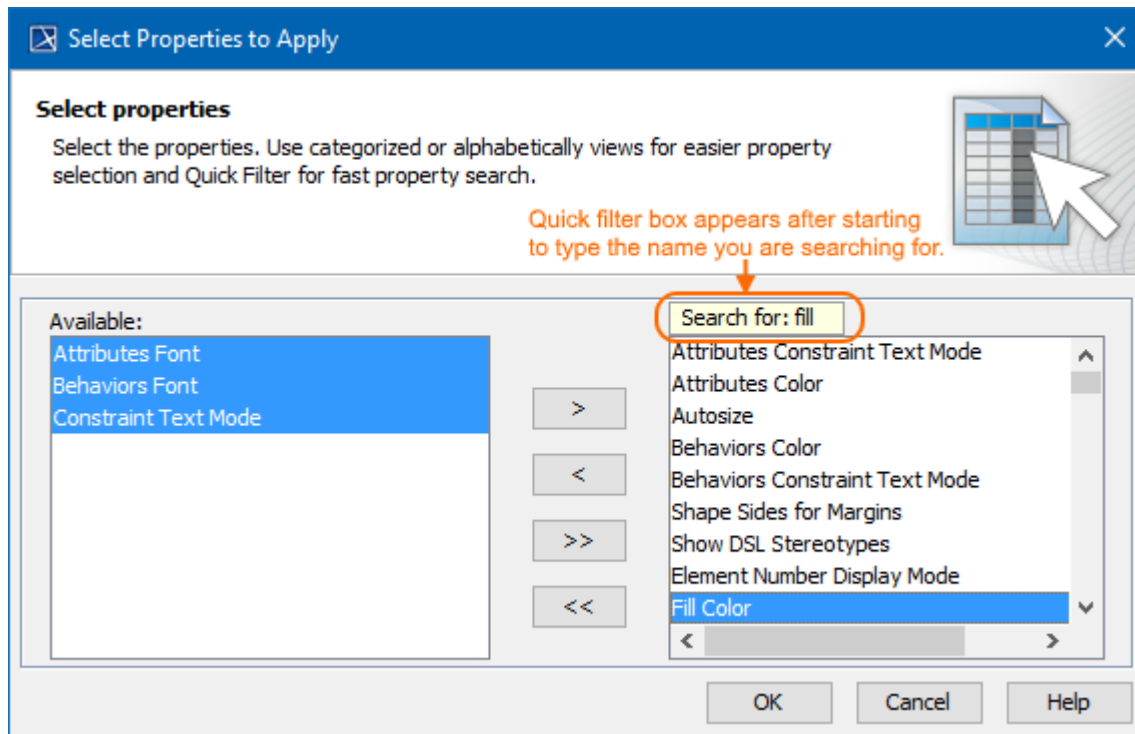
Select Properties to Apply

Select properties

Select the properties. Use categorized or alphabetically views for easier property selection and Quick Filter for fast property search.

Quick filter box appears after starting to type the name you are searching for.

Available:

Attributes Font
Behaviors Font
Constraint Text Mode

>
<
>>
<<

Search for: fill

Attributes Constraint Text Mode
Attributes Color
Autosize
Behaviors Color
Behaviors Constraint Text Mode
Shape Sides for Margins
Show DSL Stereotypes
Element Number Display Mode
Fill Color

OK
Cancel
Help